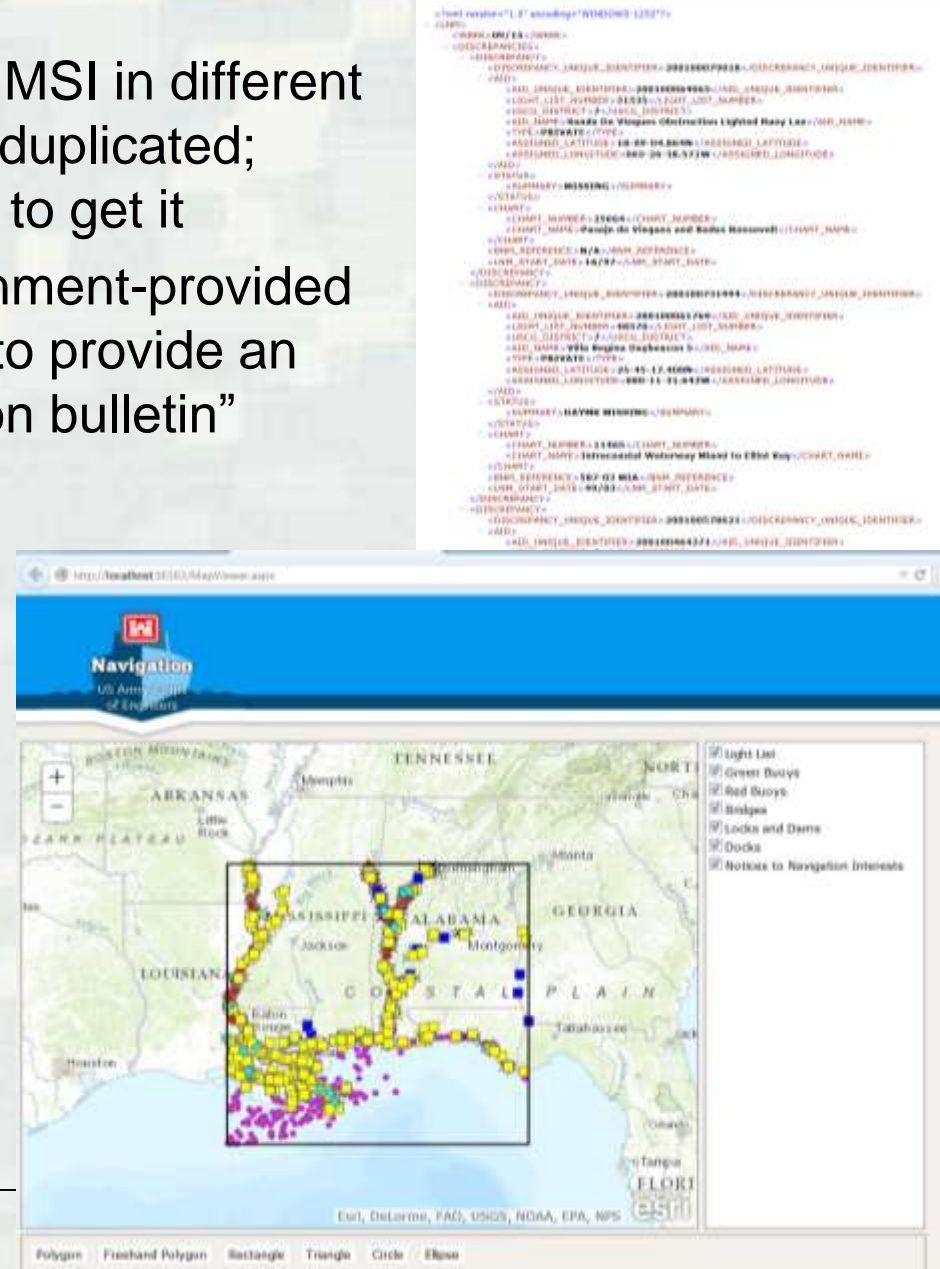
MSI in different
duplicated;
to get it
nment-provided
to provide an
on bulletin"

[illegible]

http://localhost:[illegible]/MapViewer.aspx

Navigation
US Army Corps of Engineers

+
−

BOSTON MOUNTAINS
ARKANSAS
Memphis
Little Rock
ZARK PLATEAU
TENNESSEE
NORTH
Charlotte
Atlanta
Birmingham
MISSISSIPPI
ALABAMA
GEORGIA
Jackson
Montgomery
LOUISIANA
C O A S T A L P L A I N
Baton Rouge
Tallahassee
Houston
Orlando
Tampa
FLORI
Esri, DeLorme, FAO, USGS, NOAA, EPA, NPS
esri

Light List
Green Buoys
Red Buoys
Bridges
Locks and Dams
Docks
Notices to Navigation Interests

Polygon Freehand Polygon Rectangle Triangle Circle Ellipse